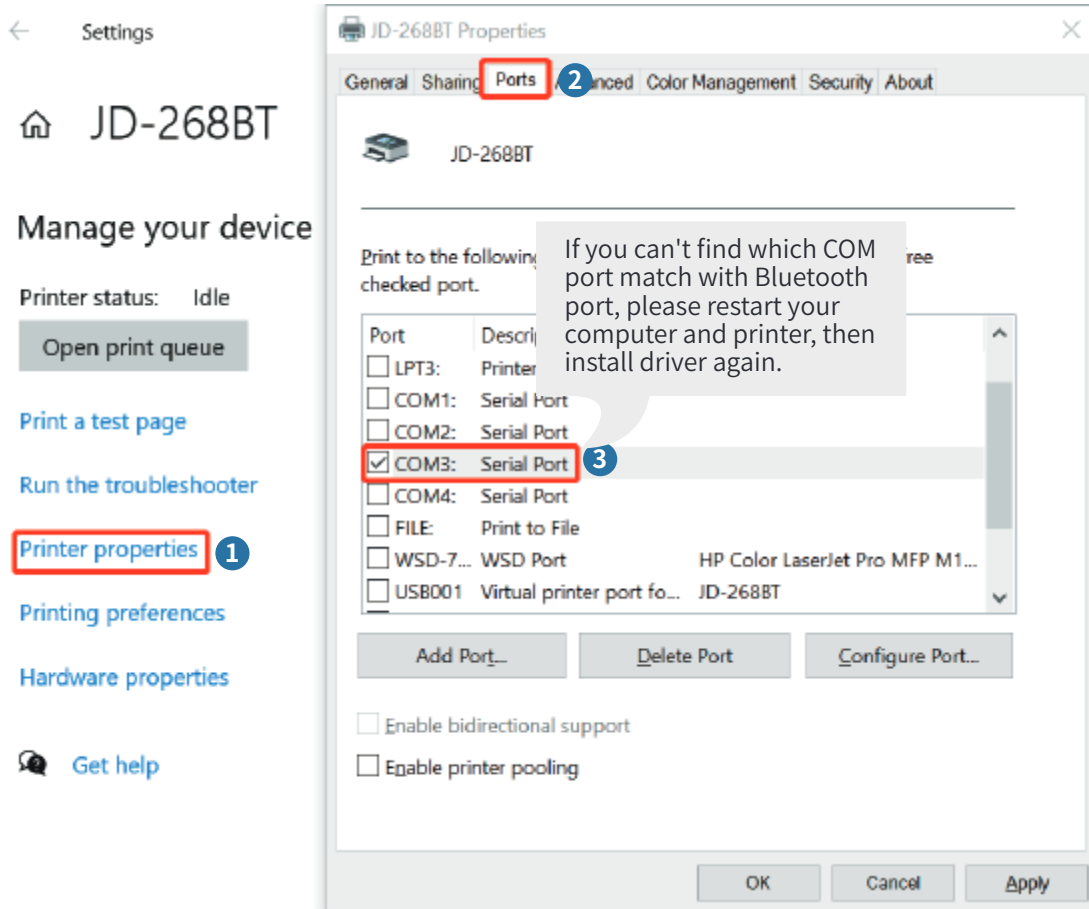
Settings

JD-268BT

Manage your device

Printer status: Idle

Open print queue

Print a test page

Run the troubleshooter

Printer properties 1

Printing preferences

Hardware properties

Get help

JD-268BT Properties

General Sharing Ports 2 Advanced Color Management Security About

JD-268BT

Print to the following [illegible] ree checked port.

If you can't find which COM port match with Bluetooth port, please restart your computer and printer, then install driver again.

| Port | Descri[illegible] | |
|---|---|---|
| LPT3: | Printer | |
| COM1: | Serial Port | |
| COM2: | Serial Port | |
| COM3: | Serial Port | |
| COM4: | Serial Port | |
| FILE: | Print to File | |
| WSD-7... | WSD Port | HP Color LaserJet Pro MFP M1... |
| USB001 | Virtual printer port fo... | JD-268BT |

3

Add Port... Delete Port Configure Port...

Enable bidirectional support

Enable printer pooling

OK Cancel Apply